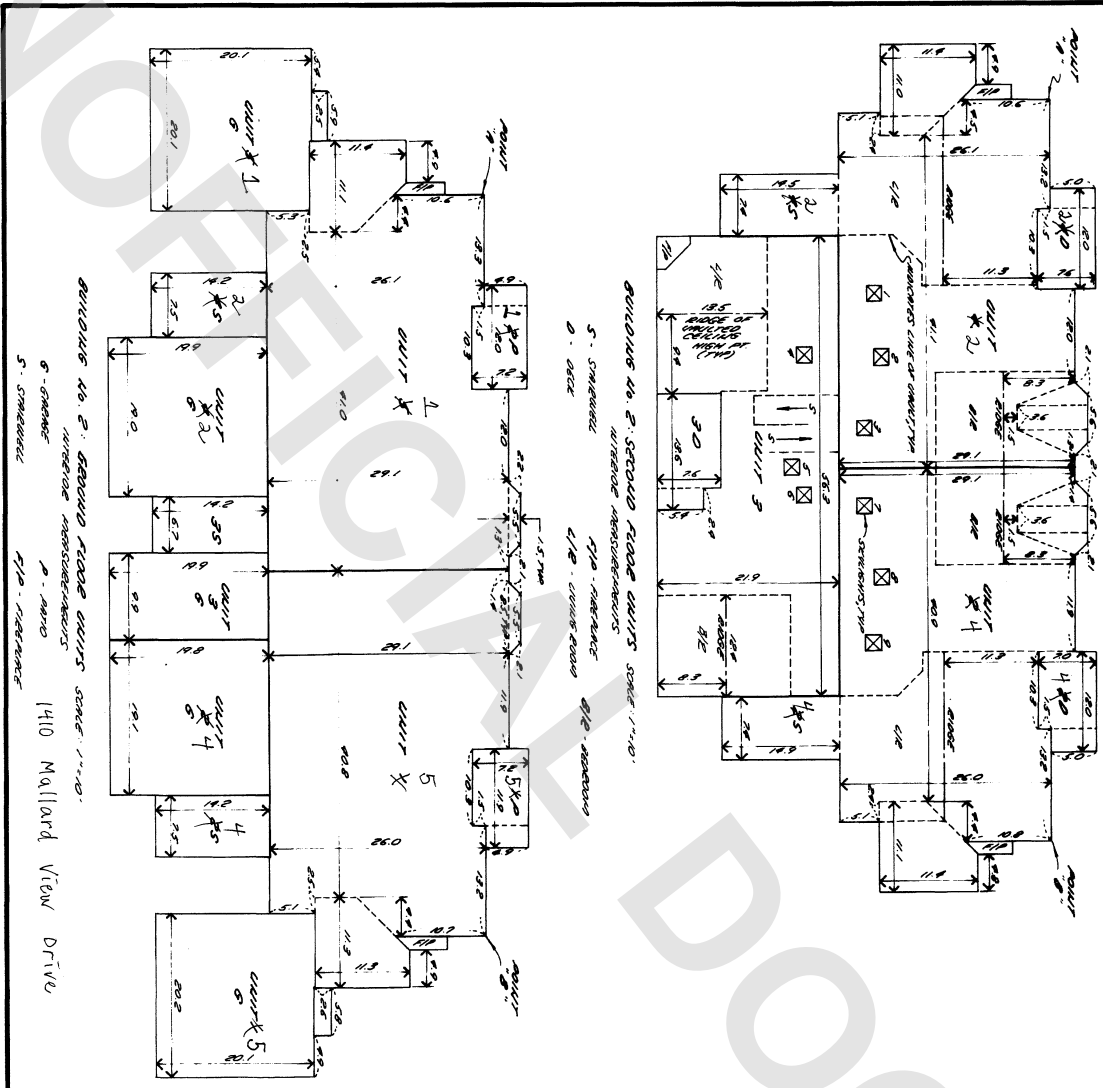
UNOFFICIAL DOCUMENT

BUILDING No. 2: GROUND FLOOR UNITS SCALE 1"=10'
INTERIOR MEASUREMENTS
G - GARAGE
S - STAIRWELL
P - PATIO
F/P - FIREPLACE

1410 Mallard View Drive

UNIT #1
UNIT #2
UNIT #3
UNIT #4
UNIT #5
UNIT #1 G
UNIT #2 G
UNIT #3 G
UNIT #4 G
UNIT #5 G
#1 P
#5 P
#2 S
#4 S
3S

POINT "A"
POINT "B"

20.1
20.1
11.4
11.0
10.6
26.1
14.2
19.9
19.0
14.2
19.9
29.1
19.8
19.1
29.1
14.2
26.0
11.3
10.7
20.2
20.1
18.3
12.0
12.0
12.0
4.9
7.2
10.5
6.7
F/P
F/P

BUILDING No. 2: SECOND FLOOR UNITS SCALE 1"=10'
INTERIOR MEASUREMENTS
S - STAIRWELL
D - DECK
F/P - FIREPLACE
L/R - LIVING ROOM
B/R - BEDROOM

UNIT #2
UNIT #3
UNIT #4
#2 S
#4 S
#2 D
#4 D
L/R
L/R
B/R
B/R
B/R
3D
RIDGE OF VAULTED CEILINGS HIGH PT. (TYP)
INDICATES LINE OF VAULTING
SKYLIGHTS (TYP)

POINT "A"
POINT "B"

11.4
11.0
10.6
26.1
14.5
13.5
11.3
29.1
29.1
21.9
14.9
11.3
26.0
10.8
11.4
8.3
8.3
12.0
12.0
F/P
F/P